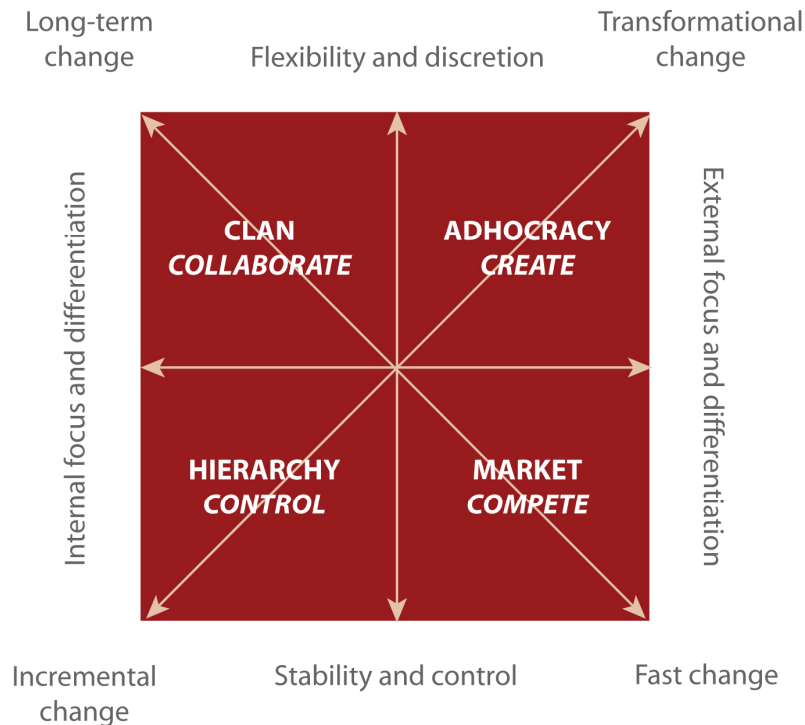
Long-term change

Flexibility and discretion

Transformational change

Internal focus and differentiation

CLAN
*COLLABORATE*

ADHOCRACY
*CREATE*

External focus and differentiation

HIERARCHY
*CONTROL*

MARKET
*COMPETE*

Incremental change

Stability and control

Fast change